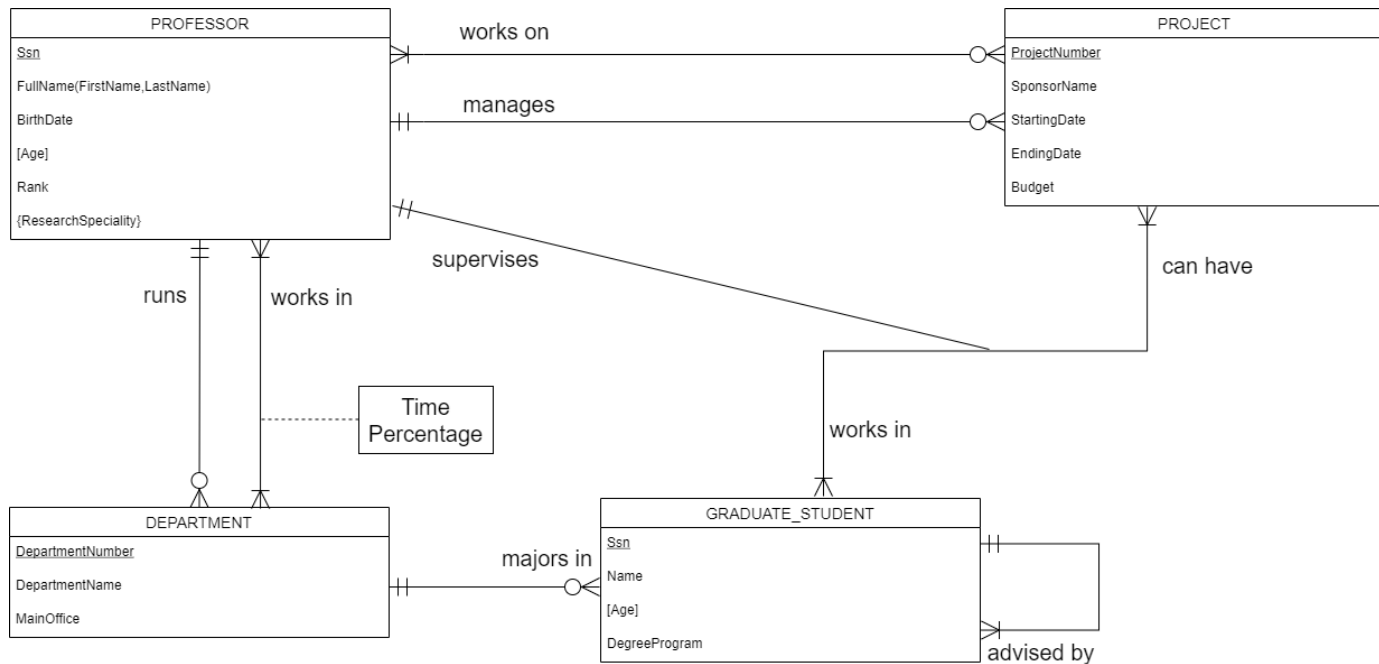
PROFESSOR

Ssn

FullName(FirstName,LastName)

BirthDate

[Age]

Rank

{ResearchSpeciality}

works on

manages

PROJECT

ProjectNumber

SponsorName

StartingDate

EndingDate

Budget

supervises

can have

runs

works in

Time Percentage

works in

DEPARTMENT

DepartmentNumber

DepartmentName

MainOffice

majors in

GRADUATE_STUDENT

Ssn

Name

[Age]

DegreeProgram

advised by